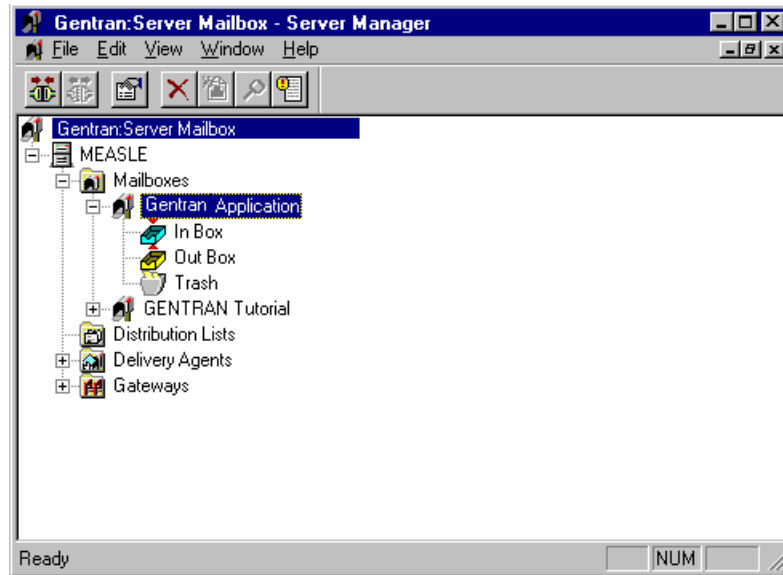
Gentran:Server Mailbox - Server Manager

File Edit View Window Help

Gentran:Server Mailbox
MEASLE
Mailboxes
Gentran Application
In Box
Out Box
Trash
GENTRAN Tutorial
Distribution Lists
Delivery Agents
Gateways

Ready
NUM